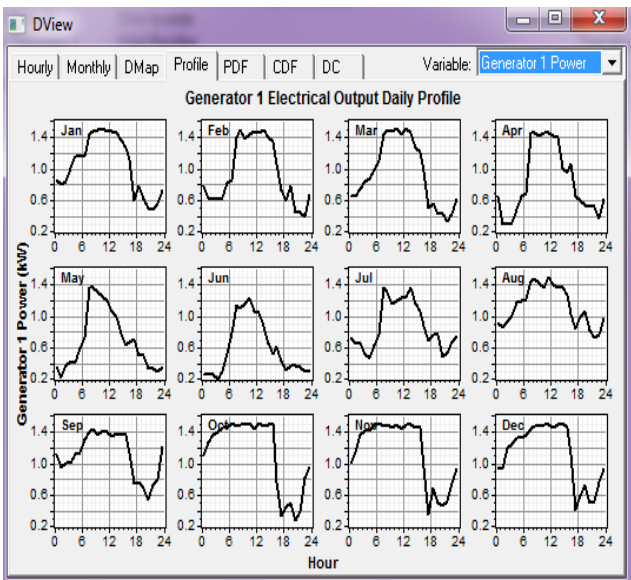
DView

Hourly | Monthly | DMap | Profile | PDF | CDF | DC

Variable: Generator 1 Power

Generator 1 Electrical Output Daily Profile

Generator 1 Power (kW)

Jan
1.4 1.0 0.6 0.2
0 6 12 18 24

Feb
1.4 1.0 0.6 0.2
0 6 12 18 24

Mar
1.4 1.0 0.6 0.2
0 6 12 18 24

Apr
1.4 1.0 0.6 0.2
0 6 12 18 24

May
1.4 1.0 0.6 0.2
0 6 12 18 24

Jun
1.4 1.0 0.6 0.2
0 6 12 18 24

Jul
1.4 1.0 0.6 0.2
0 6 12 18 24

Aug
1.4 1.0 0.6 0.2
0 6 12 18 24

Sep
1.4 1.0 0.6 0.2
0 6 12 18 24

Oct
1.4 1.0 0.6 0.2
0 6 12 18 24

Nov
1.4 1.0 0.6 0.2
0 6 12 18 24

Dec
1.4 1.0 0.6 0.2
0 6 12 18 24

Hour